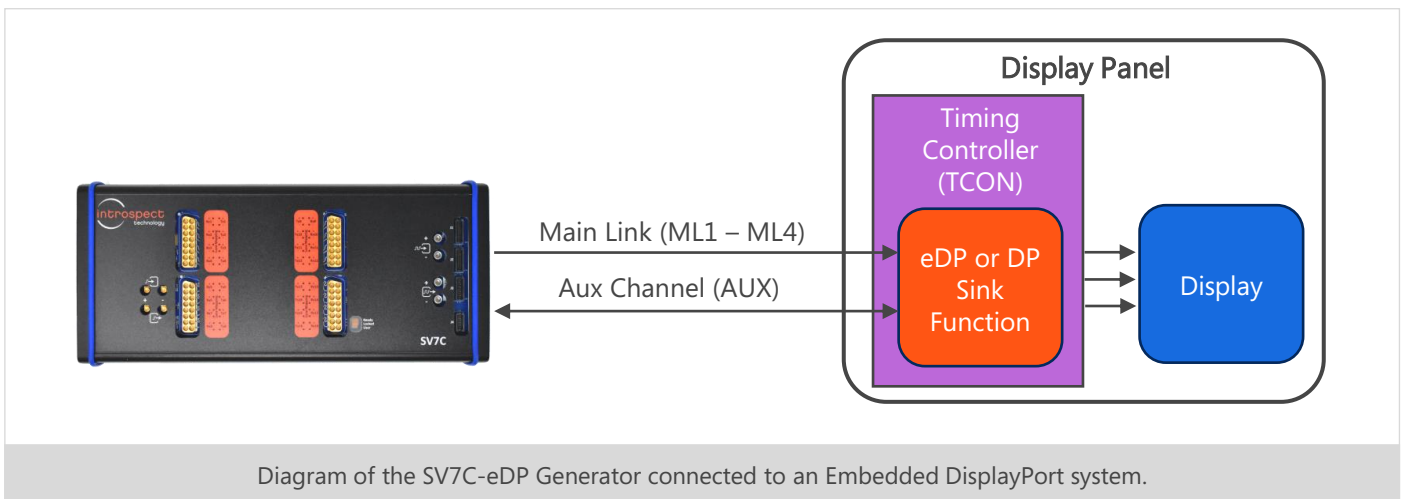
introspect technology

SV7C

Main Link (ML1 – ML4)

Aux Channel (AUX)

Display Panel

Timing Controller (TCON)

eDP or DP Sink Function

Display

Diagram of the SV7C-eDP Generator connected to an Embedded DisplayPort system.